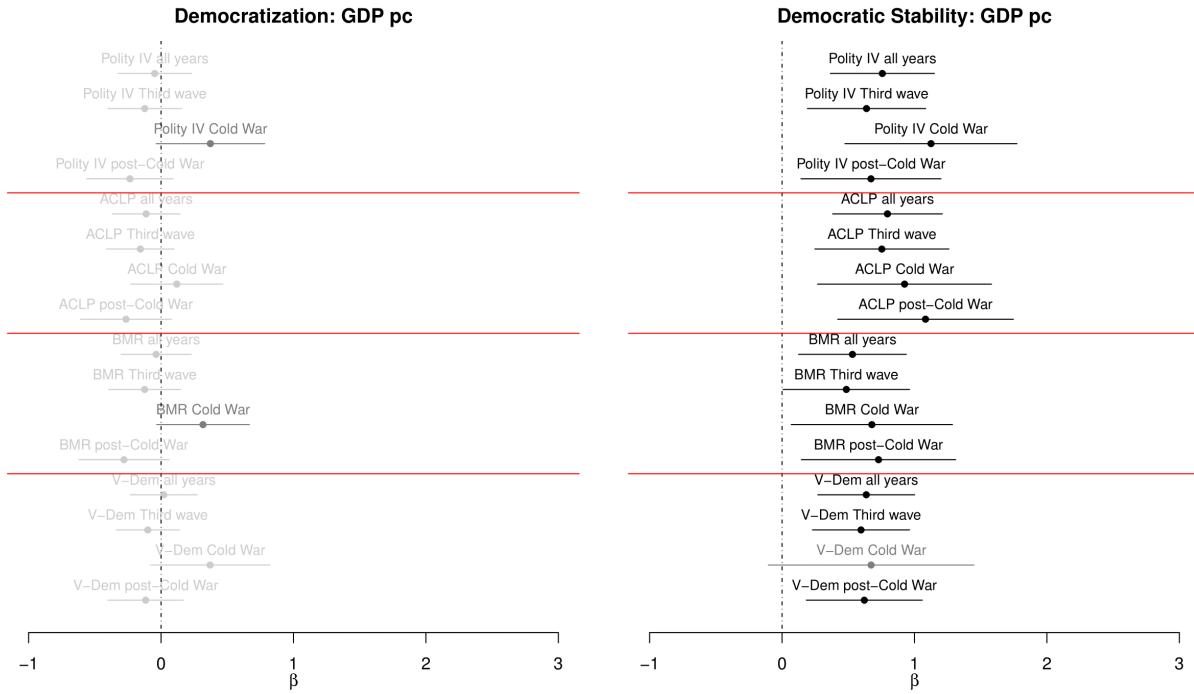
Democratization: GDP pc

Polity IV all years
Polity IV Third wave
Polity IV Cold War
Polity IV post−Cold War
ACLP all years
ACLP Third wave
ACLP Cold War
ACLP post−Cold War
BMR all years
BMR Third wave
BMR Cold War
BMR post−Cold War
V−Dem all years
V−Dem Third wave
V−Dem Cold War
V−Dem post−Cold War

−1 0 1 2 3
β

Democratic Stability: GDP pc

Polity IV all years
Polity IV Third wave
Polity IV Cold War
Polity IV post−Cold War
ACLP all years
ACLP Third wave
ACLP Cold War
ACLP post−Cold War
BMR all years
BMR Third wave
BMR Cold War
BMR post−Cold War
V−Dem all years
V−Dem Third wave
V−Dem Cold War
V−Dem post−Cold War

−1 0 1 2 3
β